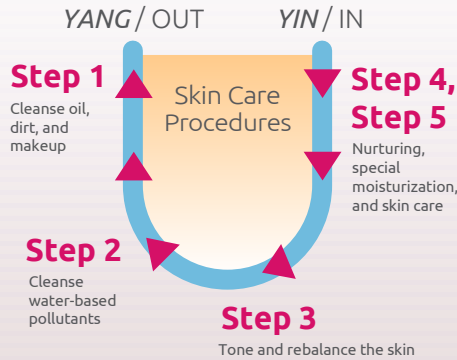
YANG / OUT

YIN / IN

Step 1
Cleanse oil, dirt, and makeup

Skin Care Procedures

Step 4, Step 5
Nurturing, special moisturization, and skin care

Step 2
Cleanse water-based pollutants

Step 3
Tone and rebalance the skin